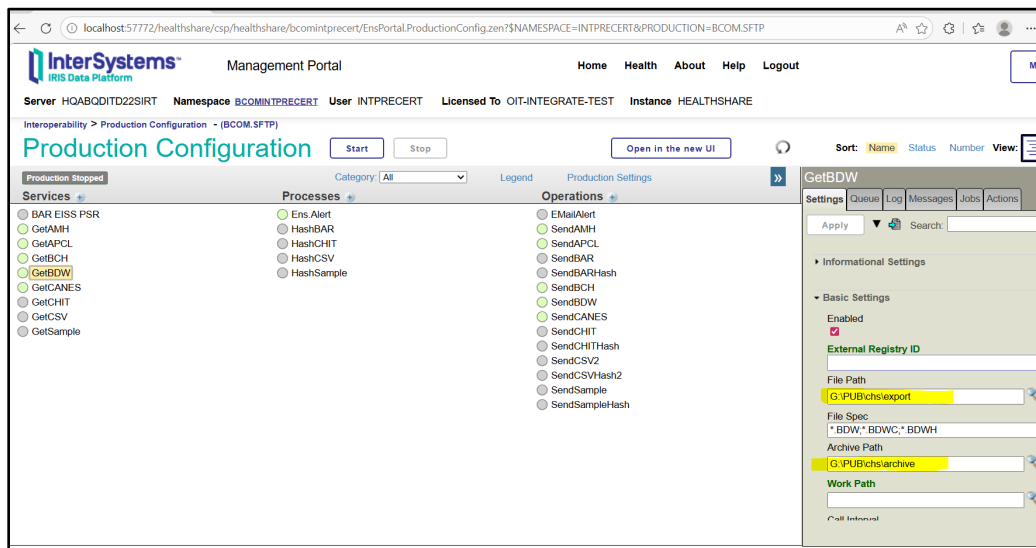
localhost:57772/healthshare/csp/healthshare/bcomintprecert/EnsPortal.ProductionConfig.zen?$NAMESPACE=INTPRECERT&PRODUCTION=BCOM.SFTP

InterSystems
IRIS Data Platform

Management Portal

Home Health About Help Logout

Server HQABQDITD22SIRT Namespace BCOMINTPRECERT User INTPRECERT Licensed To OIT-INTEGRATE-TEST Instance HEALTHSHARE

Interoperability > Production Configuration - (BCOM.SFTP)

Production Configuration

Start Stop Open in the new UI

Sort: Name Status Number View:

Production Stopped Category: All Legend Production Settings

Services

BAR EISS PSR
GetAMH
GetAPCL
GetBCH
GetBDW
GetCANES
GetCHIT
GetCSV
GetSample

Processes

Ens.Alert
HashBAR
HashCHIT
HashCSV
HashSample

Operations

EMailAlert
SendAMH
SendAPCL
SendBAR
SendBARHash
SendBCH
SendBDW
SendCANES
SendCHIT
SendCHITHash
SendCSV2
SendCSVHash2
SendSample
SendSampleHash

GetBDW

Settings Queue Log Messages Jobs Actions

Apply Search:

Informational Settings

Basic Settings

Enabled

External Registry ID

File Path
G:\PUB\chs\export

File Spec
*.BDW;*.BDWC;*.BDWH

Archive Path
G:\PUB\chs\archive

Work Path

Call Interval